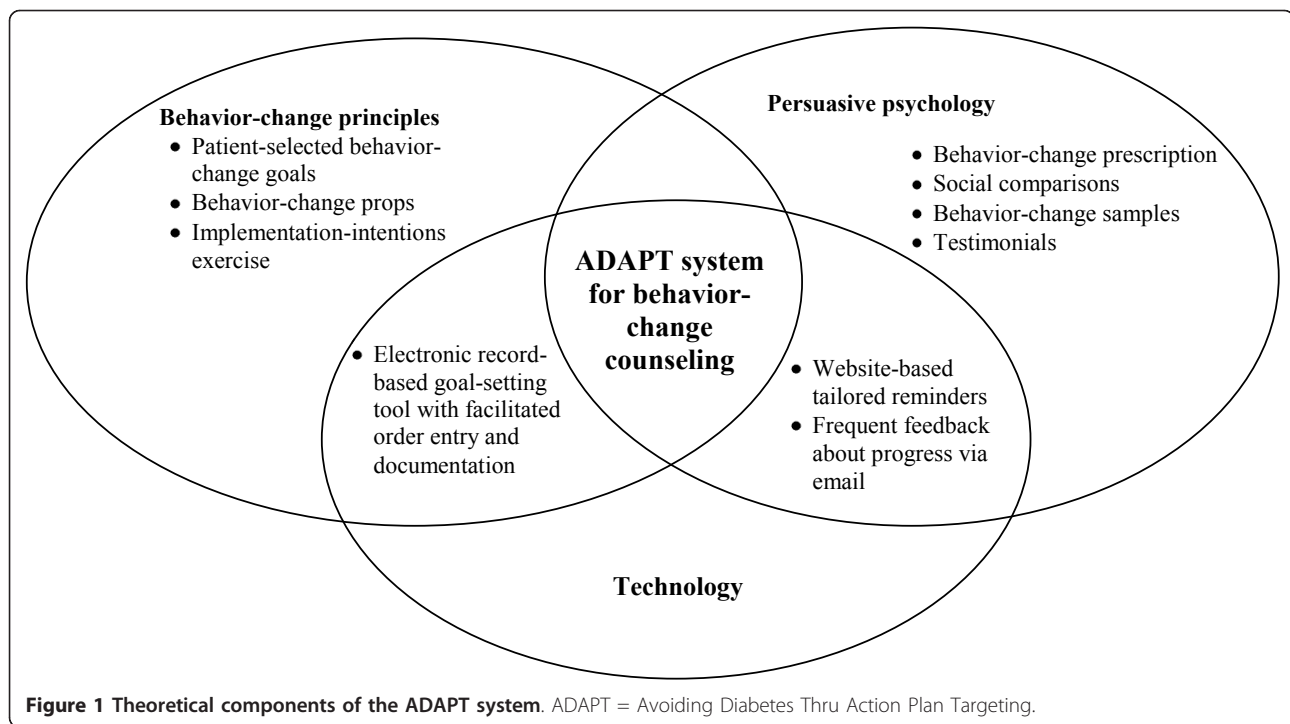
Behavior-change principles
- Patient-selected behavior-change goals
- Behavior-change props
- Implementation-intentions exercise

Persuasive psychology
- Behavior-change prescription
- Social comparisons
- Behavior-change samples
- Testimonials

ADAPT system for behavior-change counseling

- Electronic record-based goal-setting tool with facilitated order entry and documentation

- Website-based tailored reminders
- Frequent feedback about progress via email

Technology

**Figure 1 Theoretical components of the ADAPT system**. ADAPT = Avoiding Diabetes Thru Action Plan Targeting.